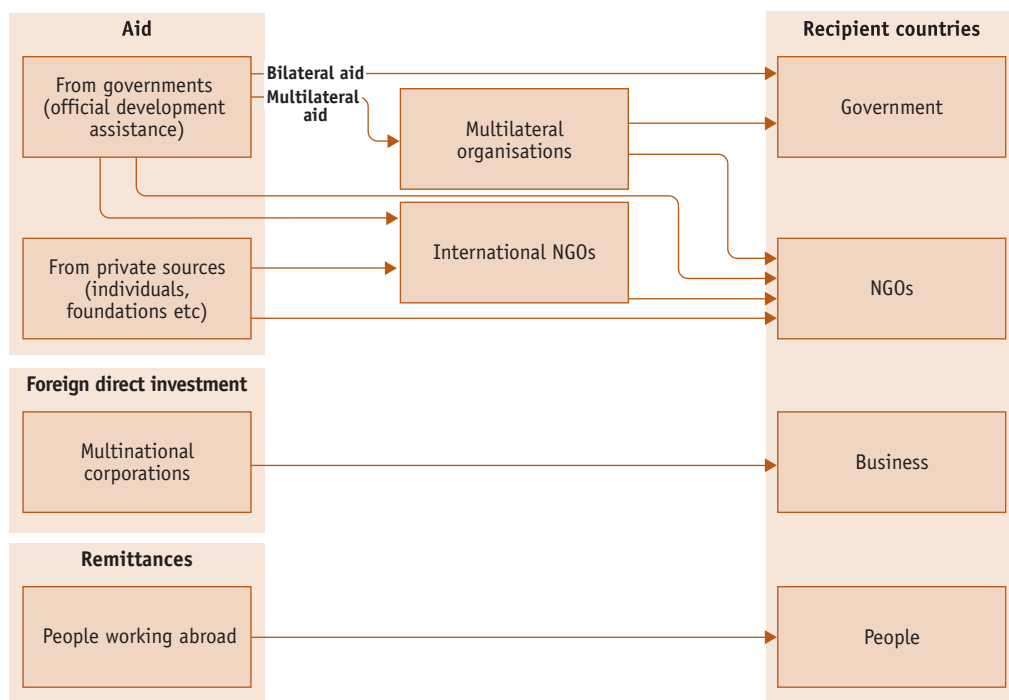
Aid

From governments (official development assistance)

Bilateral aid

Multilateral aid

Multilateral organisations

International NGOs

From private sources (individuals, foundations etc)

Foreign direct investment

Multinational corporations

Remittances

People working abroad

Recipient countries

Government

NGOs

Business

People